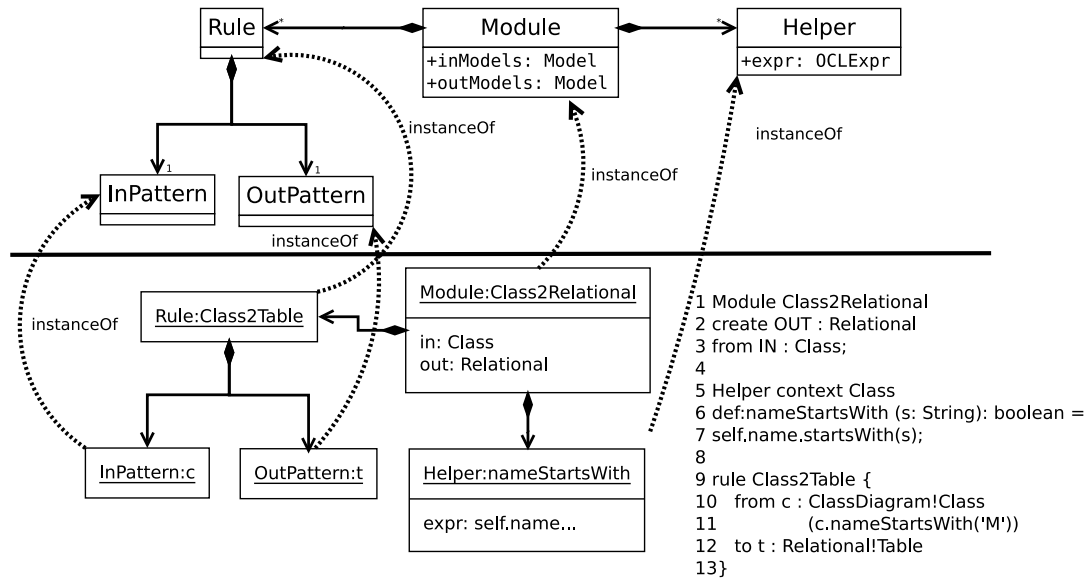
Rule
*
Module
+inModels: Model
+outModels: Model
*
Helper
+expr: OCLExpr

1
1
InPattern
OutPattern
instanceOf
instanceOf
instanceOf
instanceOf
instanceOf

Rule:Class2Table
Module:Class2Relational
in: Class
out: Relational
InPattern:c
OutPattern:t
Helper:nameStartsWith
expr: self.name...

1 Module Class2Relational
2 create OUT : Relational
3 from IN : Class;
4
5 Helper context Class
6 def:nameStartsWith (s: String): boolean =
7 self.name.startsWith(s);
8
9 rule Class2Table {
10 from c : ClassDiagram!Class
11 (c.nameStartsWith('M'))
12 to t : Relational!Table
13}